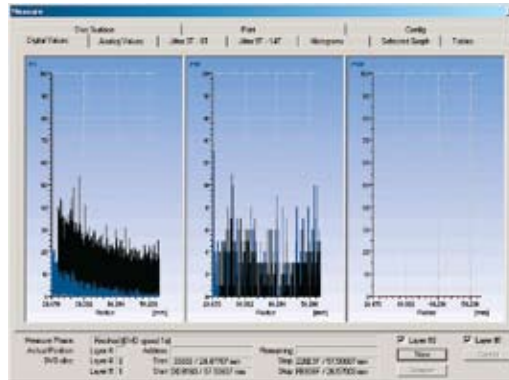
Measure

Disc Surface | Digital Values | Analog Values | Jitter ST - 6T | Plots | Jitter 9T - 14T | Histograms | Config | Selected Graph | Tables

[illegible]

Radius [mm]

Radius [mm]

Radius [mm]

Measure Phase: Reached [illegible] speed 1x
Actual Position: Layer 0: Address:
DVD disc: Layer 1:

Start: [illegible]
Start: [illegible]
Remaining:
Stop: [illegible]
Stop: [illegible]

Layer 0
Layer 1
New
Cancel